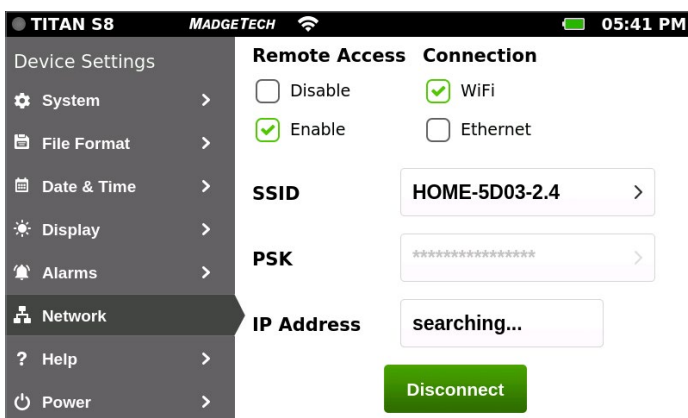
TITAN S8 MADGETECH 05:41 PM

Device Settings
System >
File Format >
Date & Time >
Display >
Alarms >
Network
? Help >
Power >

Remote Access
Disable
Enable

Connection
WiFi
Ethernet

SSID HOME-5D03-2.4 >

PSK **************** >

IP Address searching...

Disconnect